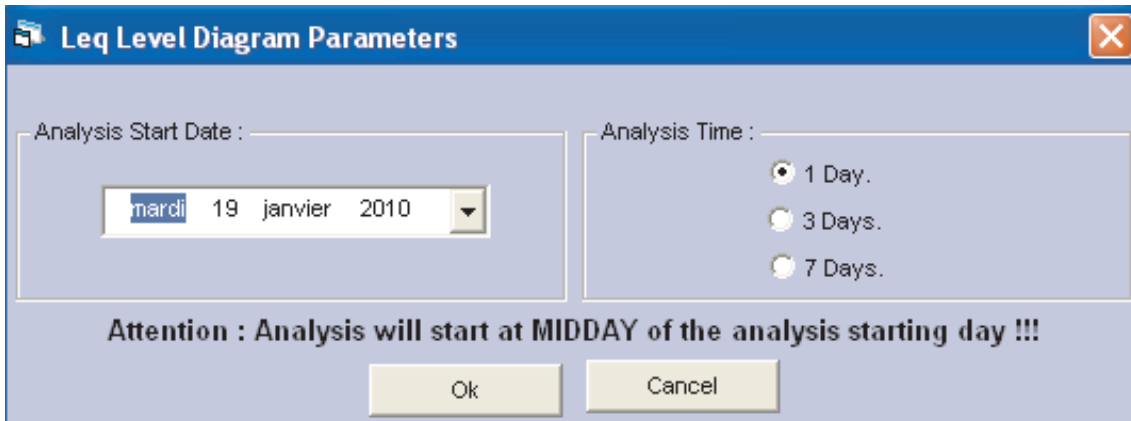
Leq Level Diagram Parameters

Analysis Start Date :

mardi 19 janvier 2010

Analysis Time :

1 Day.

3 Days.

7 Days.

Attention : Analysis will start at MIDDAY of the analysis starting day !!!

Ok

Cancel